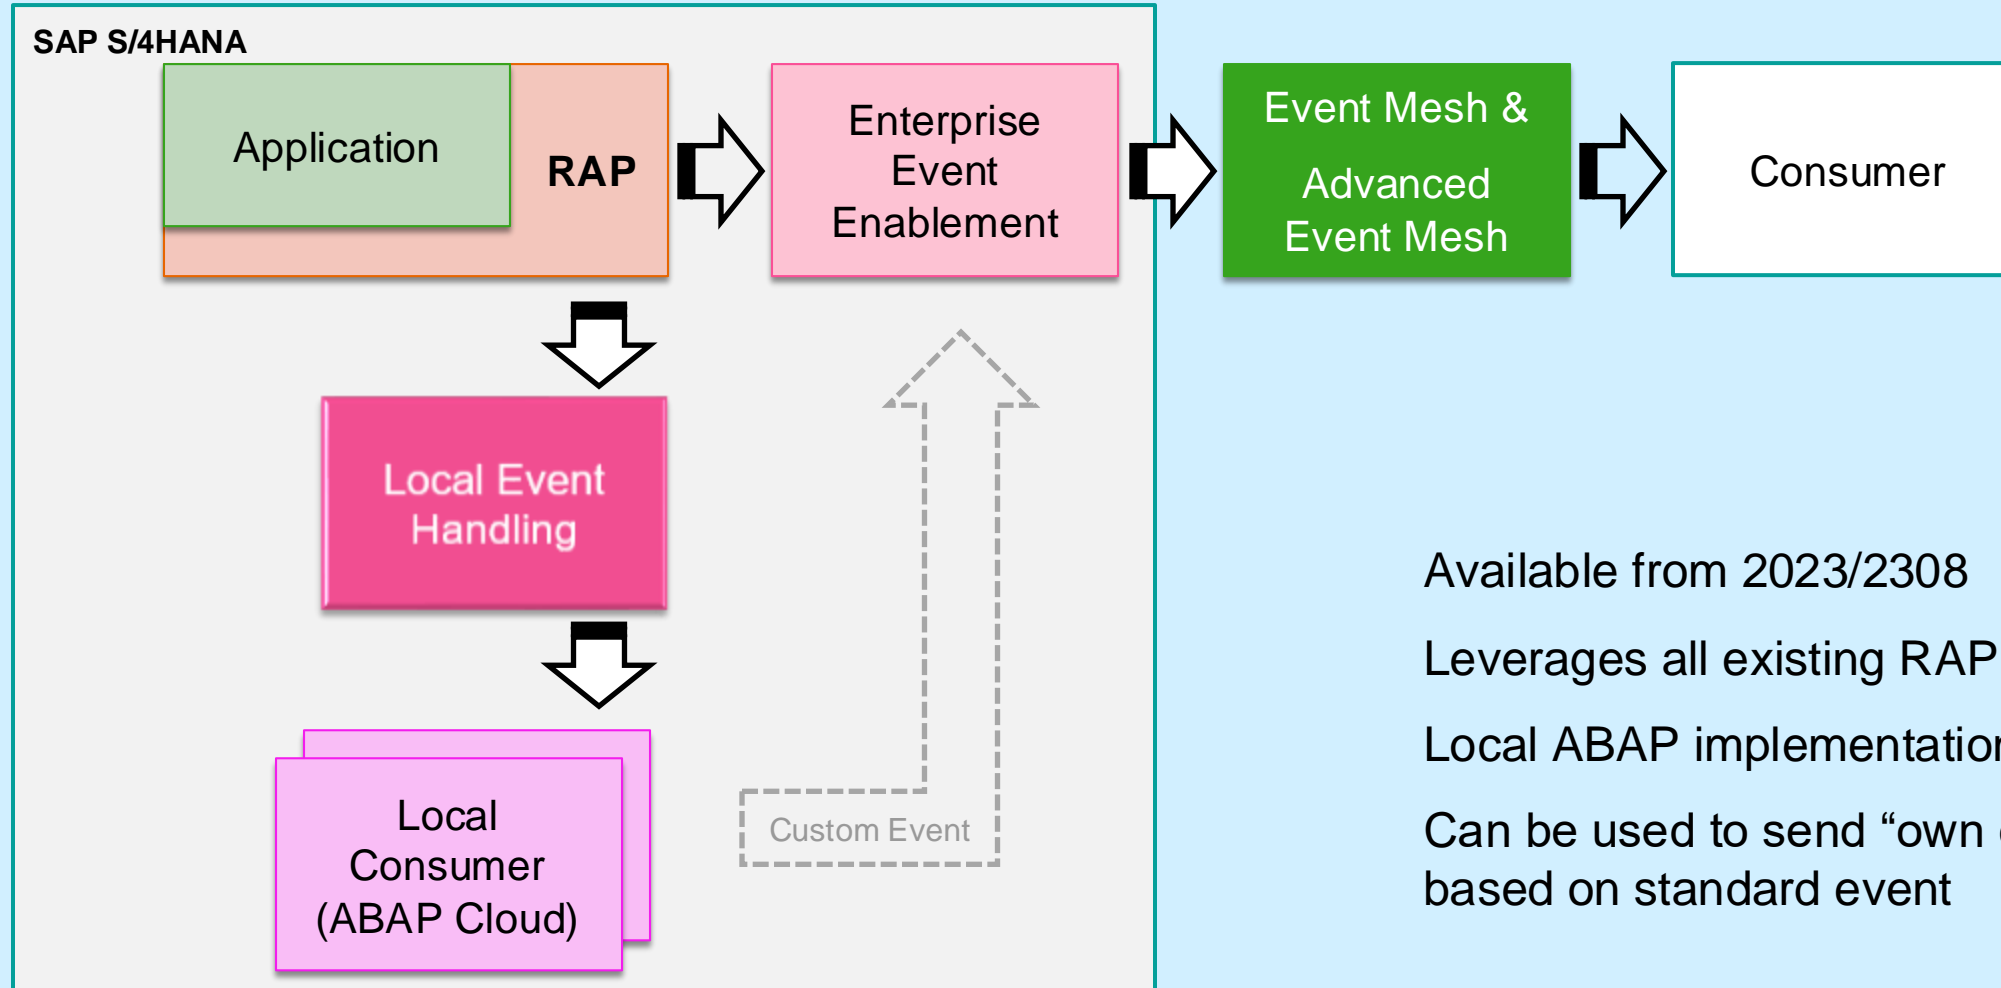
SAP S/4HANA

Application

RAP

Enterprise Event Enablement

Event Mesh &

Advanced Event Mesh

Consumer

Local Event Handling

Local Consumer (ABAP Cloud)

Custom Event

Available from 2023/2308

Leverages all existing RAP

Local ABAP implementatio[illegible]

Can be used to send “own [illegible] based on standard event